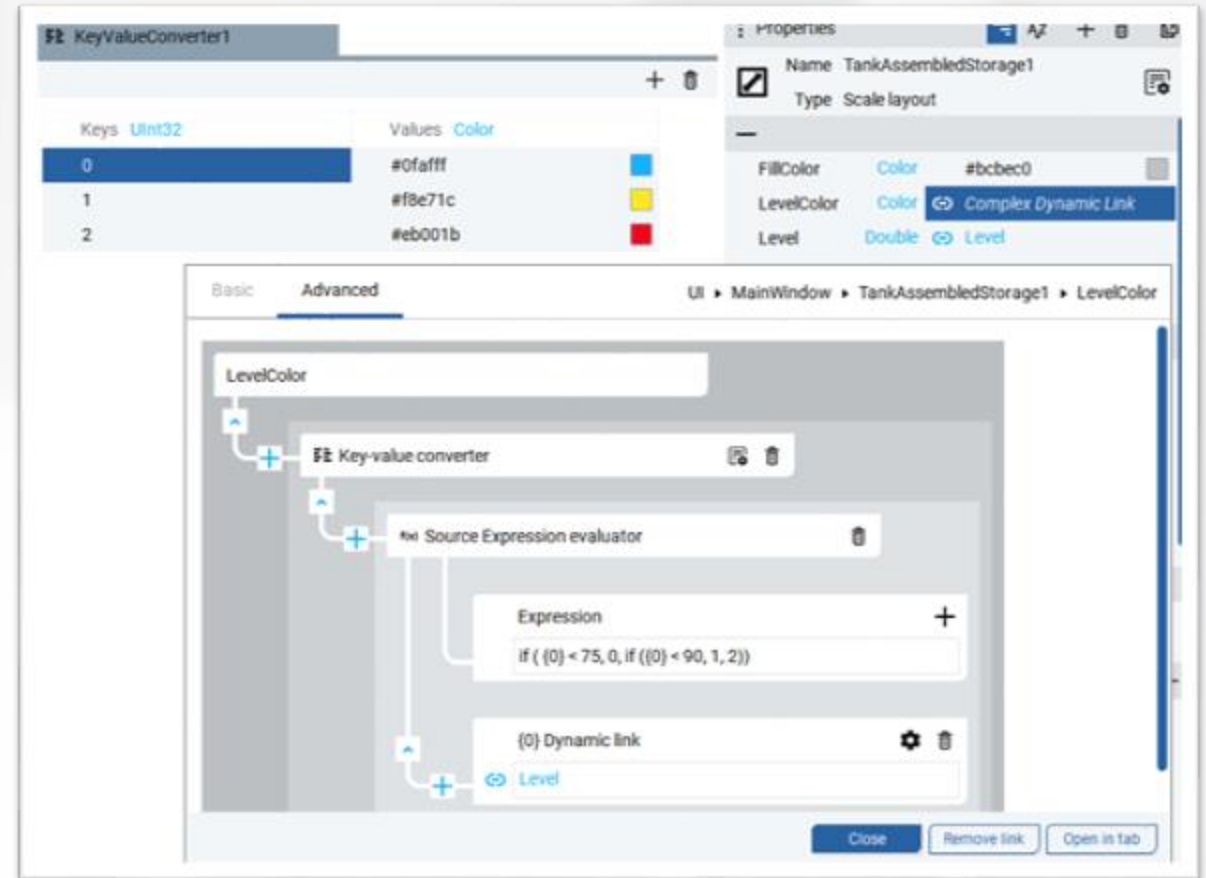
KeyValueConverter1

| Keys UInt32 | Values Color |
|---|---|
| 0 | #0fafff |
| 1 | #f8e71c |
| 2 | #eb001b |

Properties

Name TankAssembledStorage1
Type Scale layout

FillColor Color #bcbec0
LevelColor Color Complex Dynamic Link
Level Double Level

Basic Advanced

UI ▸ MainWindow ▸ TankAssembledStorage1 ▸ LevelColor

LevelColor

Key-value converter

Source Expression evaluator

Expression
if ( {0} < 75, 0, if ({0} < 90, 1, 2))

{0} Dynamic link
Level

Close Remove link Open in tab